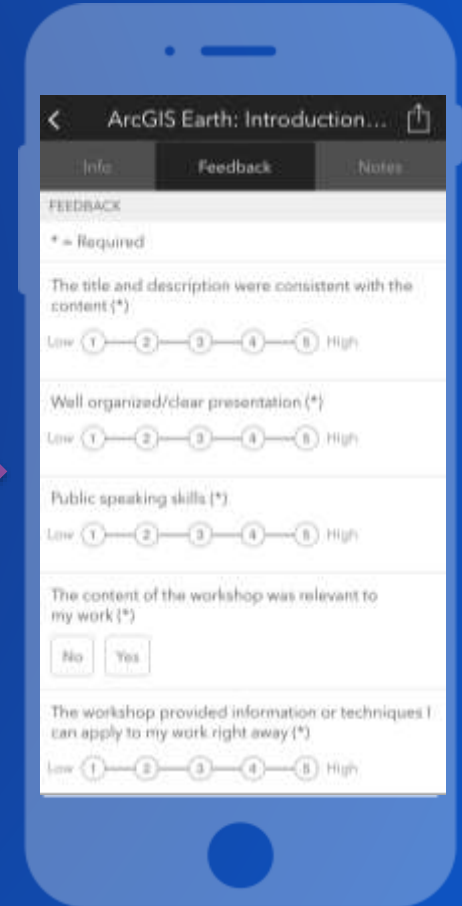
ArcGIS Earth: Introduction...

Info | Feedback | Notes

FEEDBACK

* = Required

The title and description were consistent with the content (*)

Low 1 2 3 4 5 High

Well organized/clear presentation (*)

Low 1 2 3 4 5 High

Public speaking skills (*)

Low 1 2 3 4 5 High

The content of the workshop was relevant to my work (*)

No Yes

The workshop provided information or techniques I can apply to my work right away (*)

Low 1 2 3 4 5 High